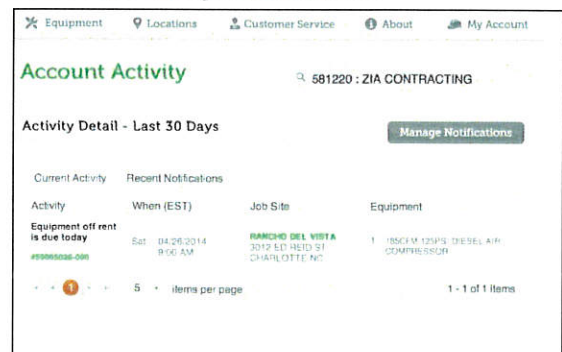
Equipment Locations Customer Service About My Account

Account Activity

581220 : ZIA CONTRACTING

Activity Detail - Last 30 Days

Manage Notifications

Current Activity Recent Notifications

| Activity | When (EST) | Job Site | Equipment |
|---|---|---|---|
| Equipment off rent is due today #59805036-000 | Sat 04/26/2014 9:56 AM | RANCHO DEL VISTA 3012 ED REID ST CHARLOTTE NC | 1 185CFM 125PS DIESEL AIR COMPRESSOR |

1 5 items per page 1 - 1 of 1 items